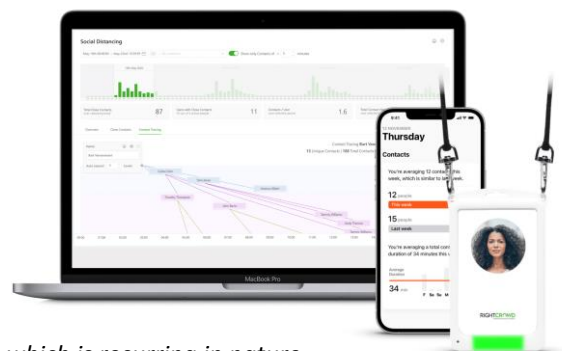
Social Distancing

87

1.6

MacBook Pro

Thursday

Contacts

You're averaging 12 contacts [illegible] week, which is similar to last week.

12 people
This week

15 people
Last week

You're averaging a total conta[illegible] duration of 34 minutes this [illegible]

Average Duration

34 min

RIGHTCROWD

which is recurring in nature